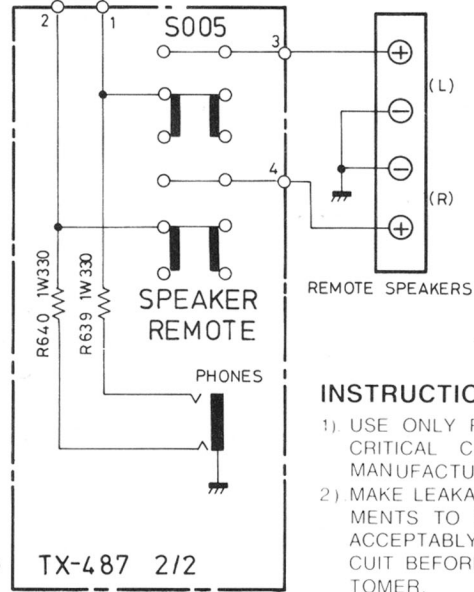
2
1
S005
3
4
$\oplus$
$\ominus$
$\ominus$
$\oplus$
(L)
(R)
REMOTE SPEAKERS
R640 1W330
R639 1W330
SPEAKER
REMOTE
PHONES
TX-487 2/2

INSTRUCTIO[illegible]
1). USE ONLY F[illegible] CRITICAL C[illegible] MANUFACTU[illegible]
2). MAKE LEAKA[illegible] MENTS TO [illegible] ACCEPTABLY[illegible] CUIT BEFOR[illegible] TOMER.